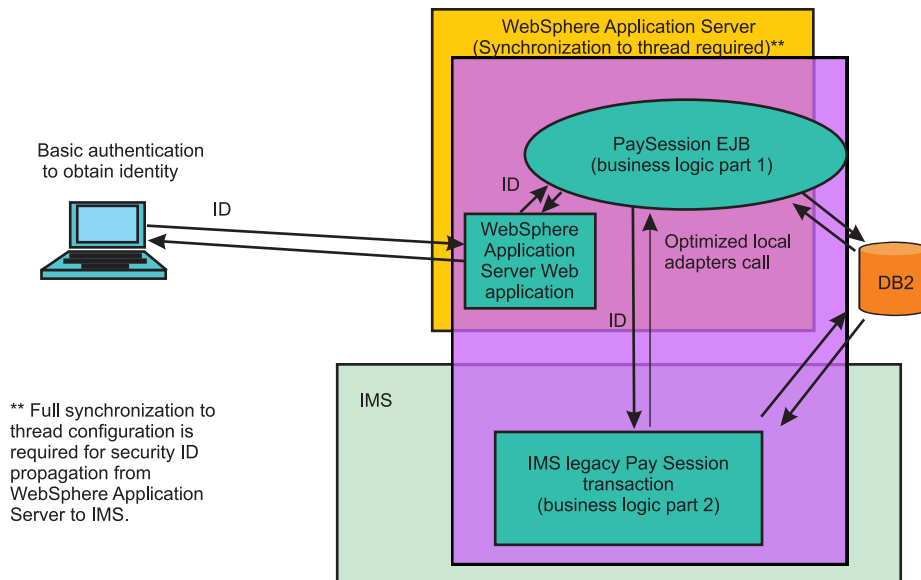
WebSphere Application Server
(Synchronization to thread required)**

Basic authentication to obtain identity

ID

PaySession EJB
(business logic part 1)

ID

WebSphere Application Server Web application

Optimized local adapters call

DB2

ID

IMS

IMS legacy Pay Session transaction
(business logic part 2)

** Full synchronization to thread configuration is required for security ID propagation from WebSphere Application Server to IMS.